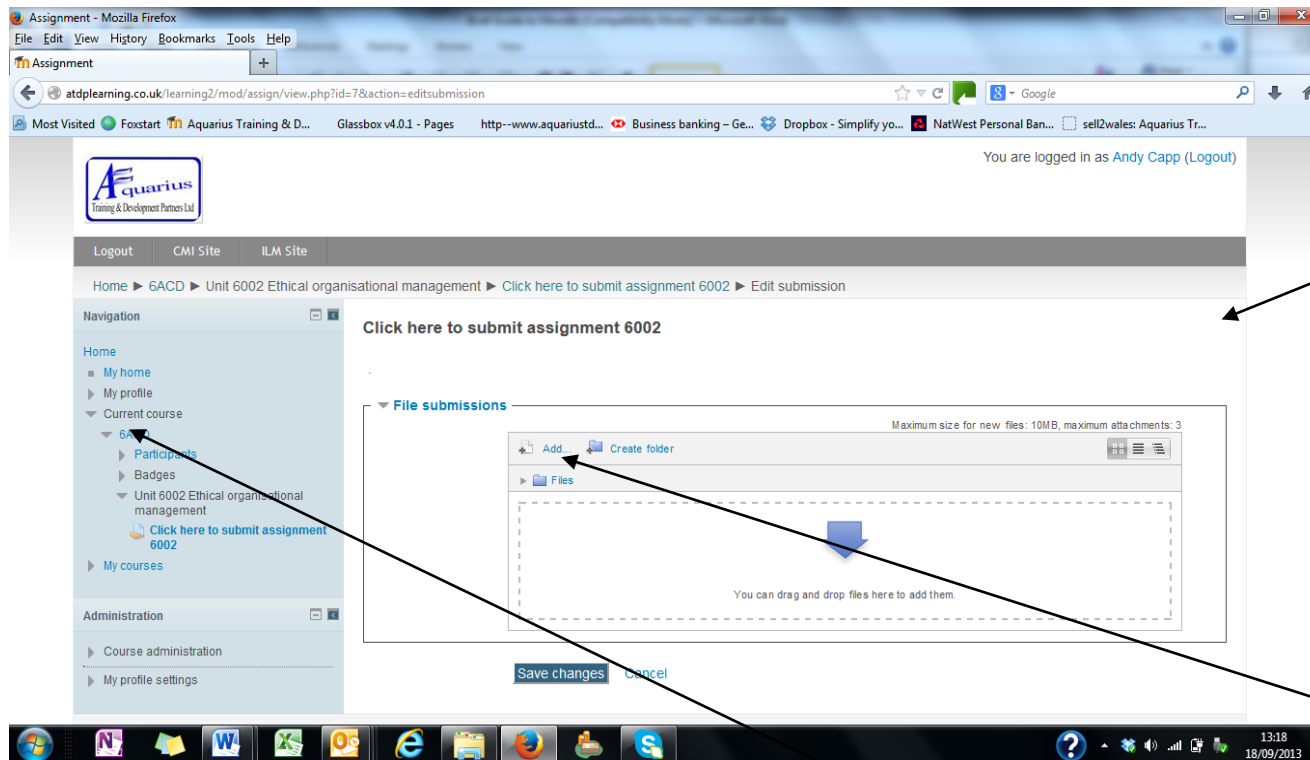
Assignment - Mozilla Firefox
File Edit View History Bookmarks Tools Help
Assignment
+
atdplearning.co.uk/learning2/mod/assign/view.php?id=7&action=editsubmission
Google
Most Visited Foxstart Aquarius Training & D... Glassbox v4.0.1 - Pages http--www.aquariustd... Business banking – Ge... Dropbox - Simplify yo... NatWest Personal Ban... sell2wales: Aquarius Tr...

Aquarius Training & Development Partners Ltd

You are logged in as Andy Capp (Logout)

Logout CMI Site ILM Site

Home ► 6ACD ► Unit 6002 Ethical organisational management ► Click here to submit assignment 6002 ► Edit submission

Navigation

Home
My home
My profile
Current course
6ACD
Participants
Badges
Unit 6002 Ethical organisational management
Click here to submit assignment 6002
My courses

Administration

Course administration
My profile settings

Click here to submit assignment 6002

File submissions

Maximum size for new files: 10MB, maximum attachments: 3

Add... Create folder

Files

You can drag and drop files here to add them.

Save changes Cancel

13:18
18/09/2013